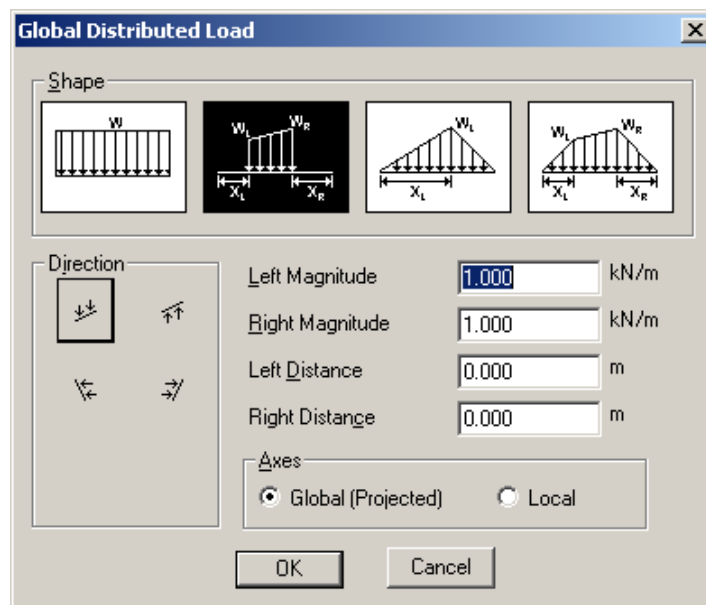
Global Distributed Load

Shape

W

$W_L$ $W_R$ $X_L$ $X_R$

$W_L$ $X_L$

$W_L$ $W_R$ $X_L$ $X_R$

Direction

Left Magnitude 1.000 kN/m

Right Magnitude 1.000 kN/m

Left Distance 0.000 m

Right Distance 0.000 m

Axes

Global (Projected)

Local

OK

Cancel